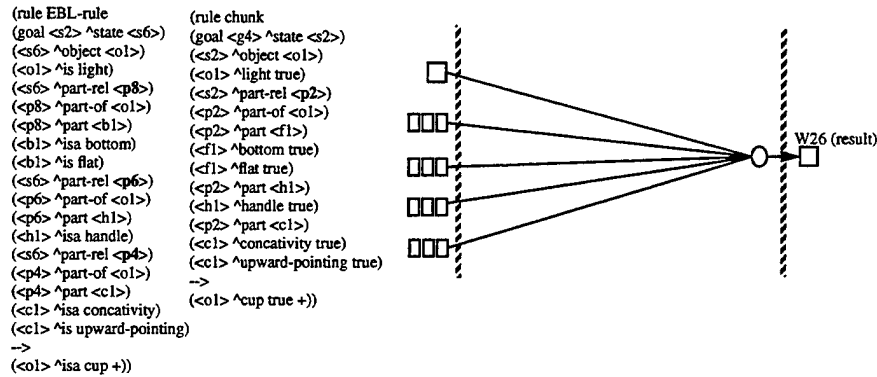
(rule EBL-rule
(goal <s2> ^state <s6>)
(<s6> ^object <o1>)
(<o1> ^is light)
(<s6> ^part-rel <p8>)
(<p8> ^part-of <o1>)
(<p8> ^part <b1>)
(<b1> ^isa bottom)
(<b1> ^is flat)
(<s6> ^part-rel <p6>)
(<p6> ^part-of <o1>)
(<p6> ^part <h1>)
(<h1> ^isa handle)
(<s6> ^part-rel <p4>)
(<p4> ^part-of <o1>)
(<p4> ^part <c1>)
(<c1> ^isa concavity)
(<c1> ^is upward-pointing)
-->
(<o1> ^isa cup +))

(rule chunk
(goal <g4> ^state <s2>)
(<s2> ^object <o1>)
(<o1> ^light true)
(<s2> ^part-rel <p2>)
(<p2> ^part-of <o1>)
(<p2> ^part <f1>)
(<f1> ^bottom true)
(<f1> ^flat true)
(<p2> ^part <h1>)
(<h1> ^handle true)
(<p2> ^part <c1>)
(<c1> ^concavity true)
(<c1> ^upward-pointing true)
-->
(<o1> ^cup true +))

W26 (result)